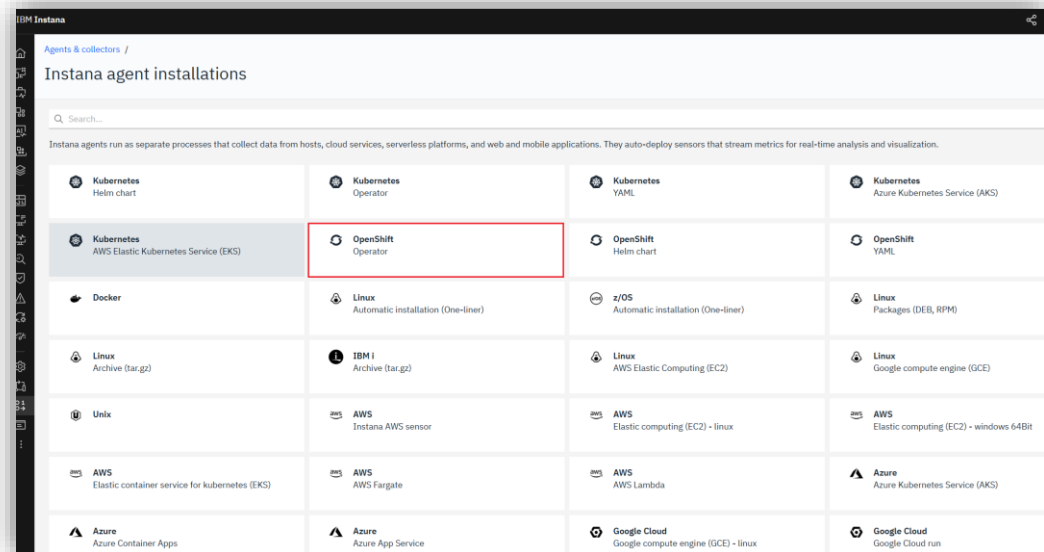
IBM Instana

Agents & collectors /

Instana agent installations

Search...

Instana agents run as separate processes that collect data from hosts, cloud services, serverless platforms, and web and mobile applications. They auto-deploy sensors that stream metrics for real-time analysis and visualization.

Kubernetes
Helm chart

Kubernetes
Operator

Kubernetes
YAML

Kubernetes
Azure Kubernetes Service (AKS)

Kubernetes
AWS Elastic Kubernetes Service (EKS)

OpenShift
Operator

OpenShift
Helm chart

OpenShift
YAML

Docker

Linux
Automatic installation (One-liner)

z/OS
Automatic installation (One-liner)

Linux
Packages (DEB, RPM)

Linux
Archive (tar.gz)

IBM i
Archive (tar.gz)

Linux
AWS Elastic Computing (EC2)

Linux
Google compute engine (GCE)

Unix

AWS
Instana AWS sensor

AWS
Elastic computing (EC2) - linux

AWS
Elastic computing (EC2) - windows 64Bit

AWS
Elastic container service for kubernetes (EKS)

AWS
AWS Fargate

AWS
AWS Lambda

Azure
Azure Kubernetes Service (AKS)

Azure
Azure Container Apps

Azure
Azure App Service

Google Cloud
Google compute engine (GCE) - linux

Google Cloud
Google Cloud run